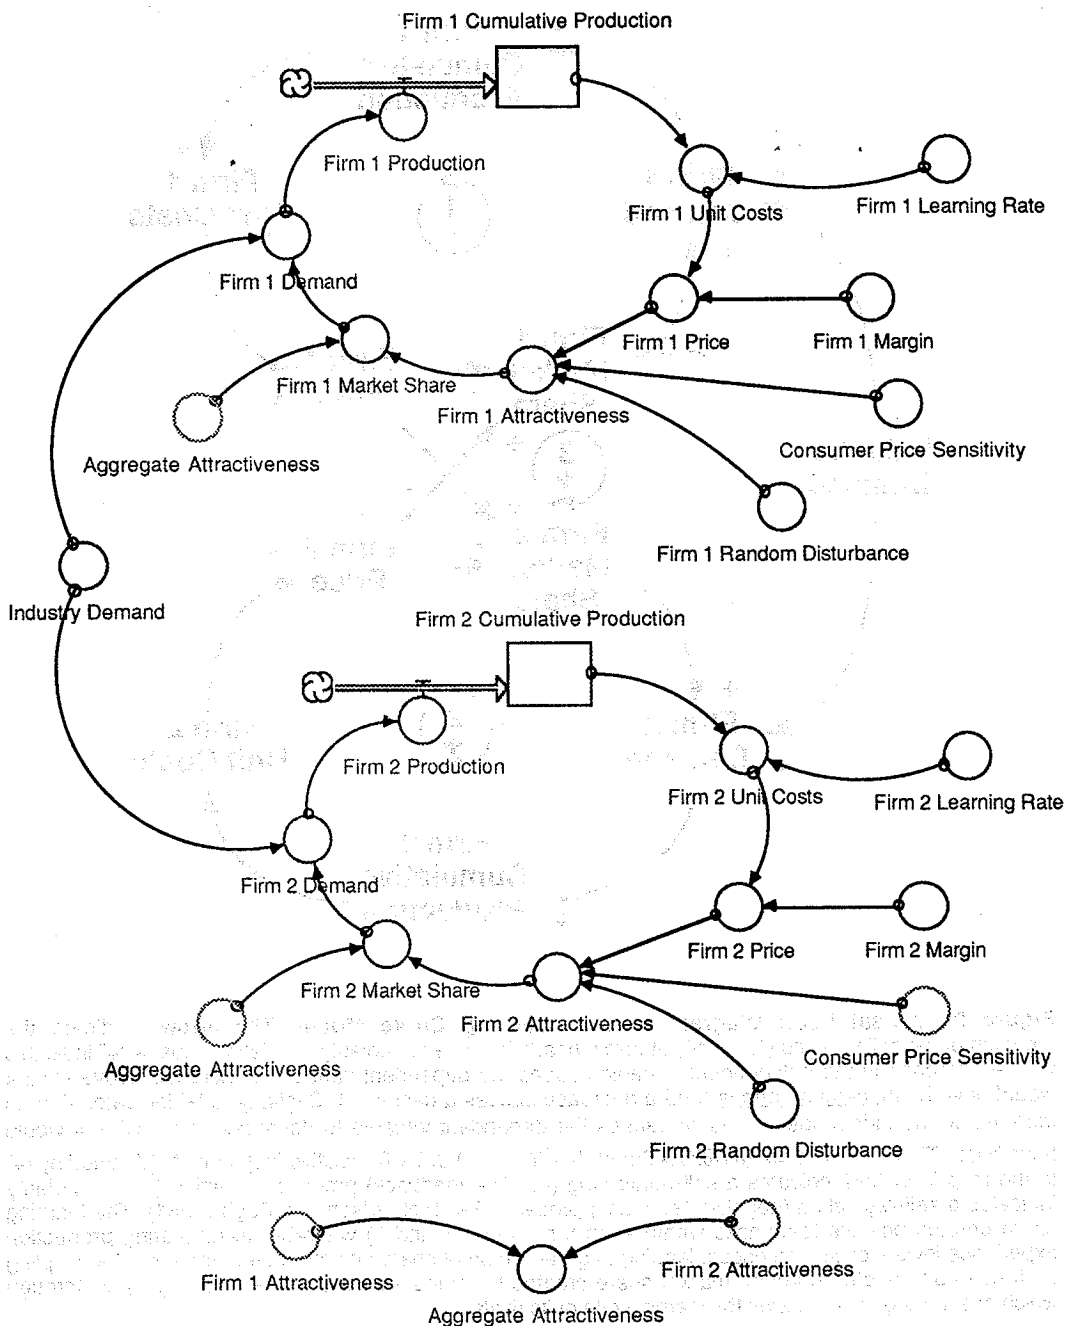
Firm 1 Cumulative Production

Firm 1 Production

Firm 1 Unit Costs

Firm 1 Learning Rate

Firm 1 Demand

Firm 1 Price

Firm 1 Margin

Firm 1 Market Share

Firm 1 Attractiveness

Aggregate Attractiveness

Consumer Price Sensitivity

Firm 1 Random Disturbance

Industry Demand

Firm 2 Cumulative Production

Firm 2 Production

Firm 2 Unit Costs

Firm 2 Learning Rate

Firm 2 Demand

Firm 2 Price

Firm 2 Margin

Firm 2 Market Share

Firm 2 Attractiveness

Aggregate Attractiveness

Consumer Price Sensitivity

Firm 2 Random Disturbance

Firm 1 Attractiveness

Firm 2 Attractiveness

Aggregate Attractiveness